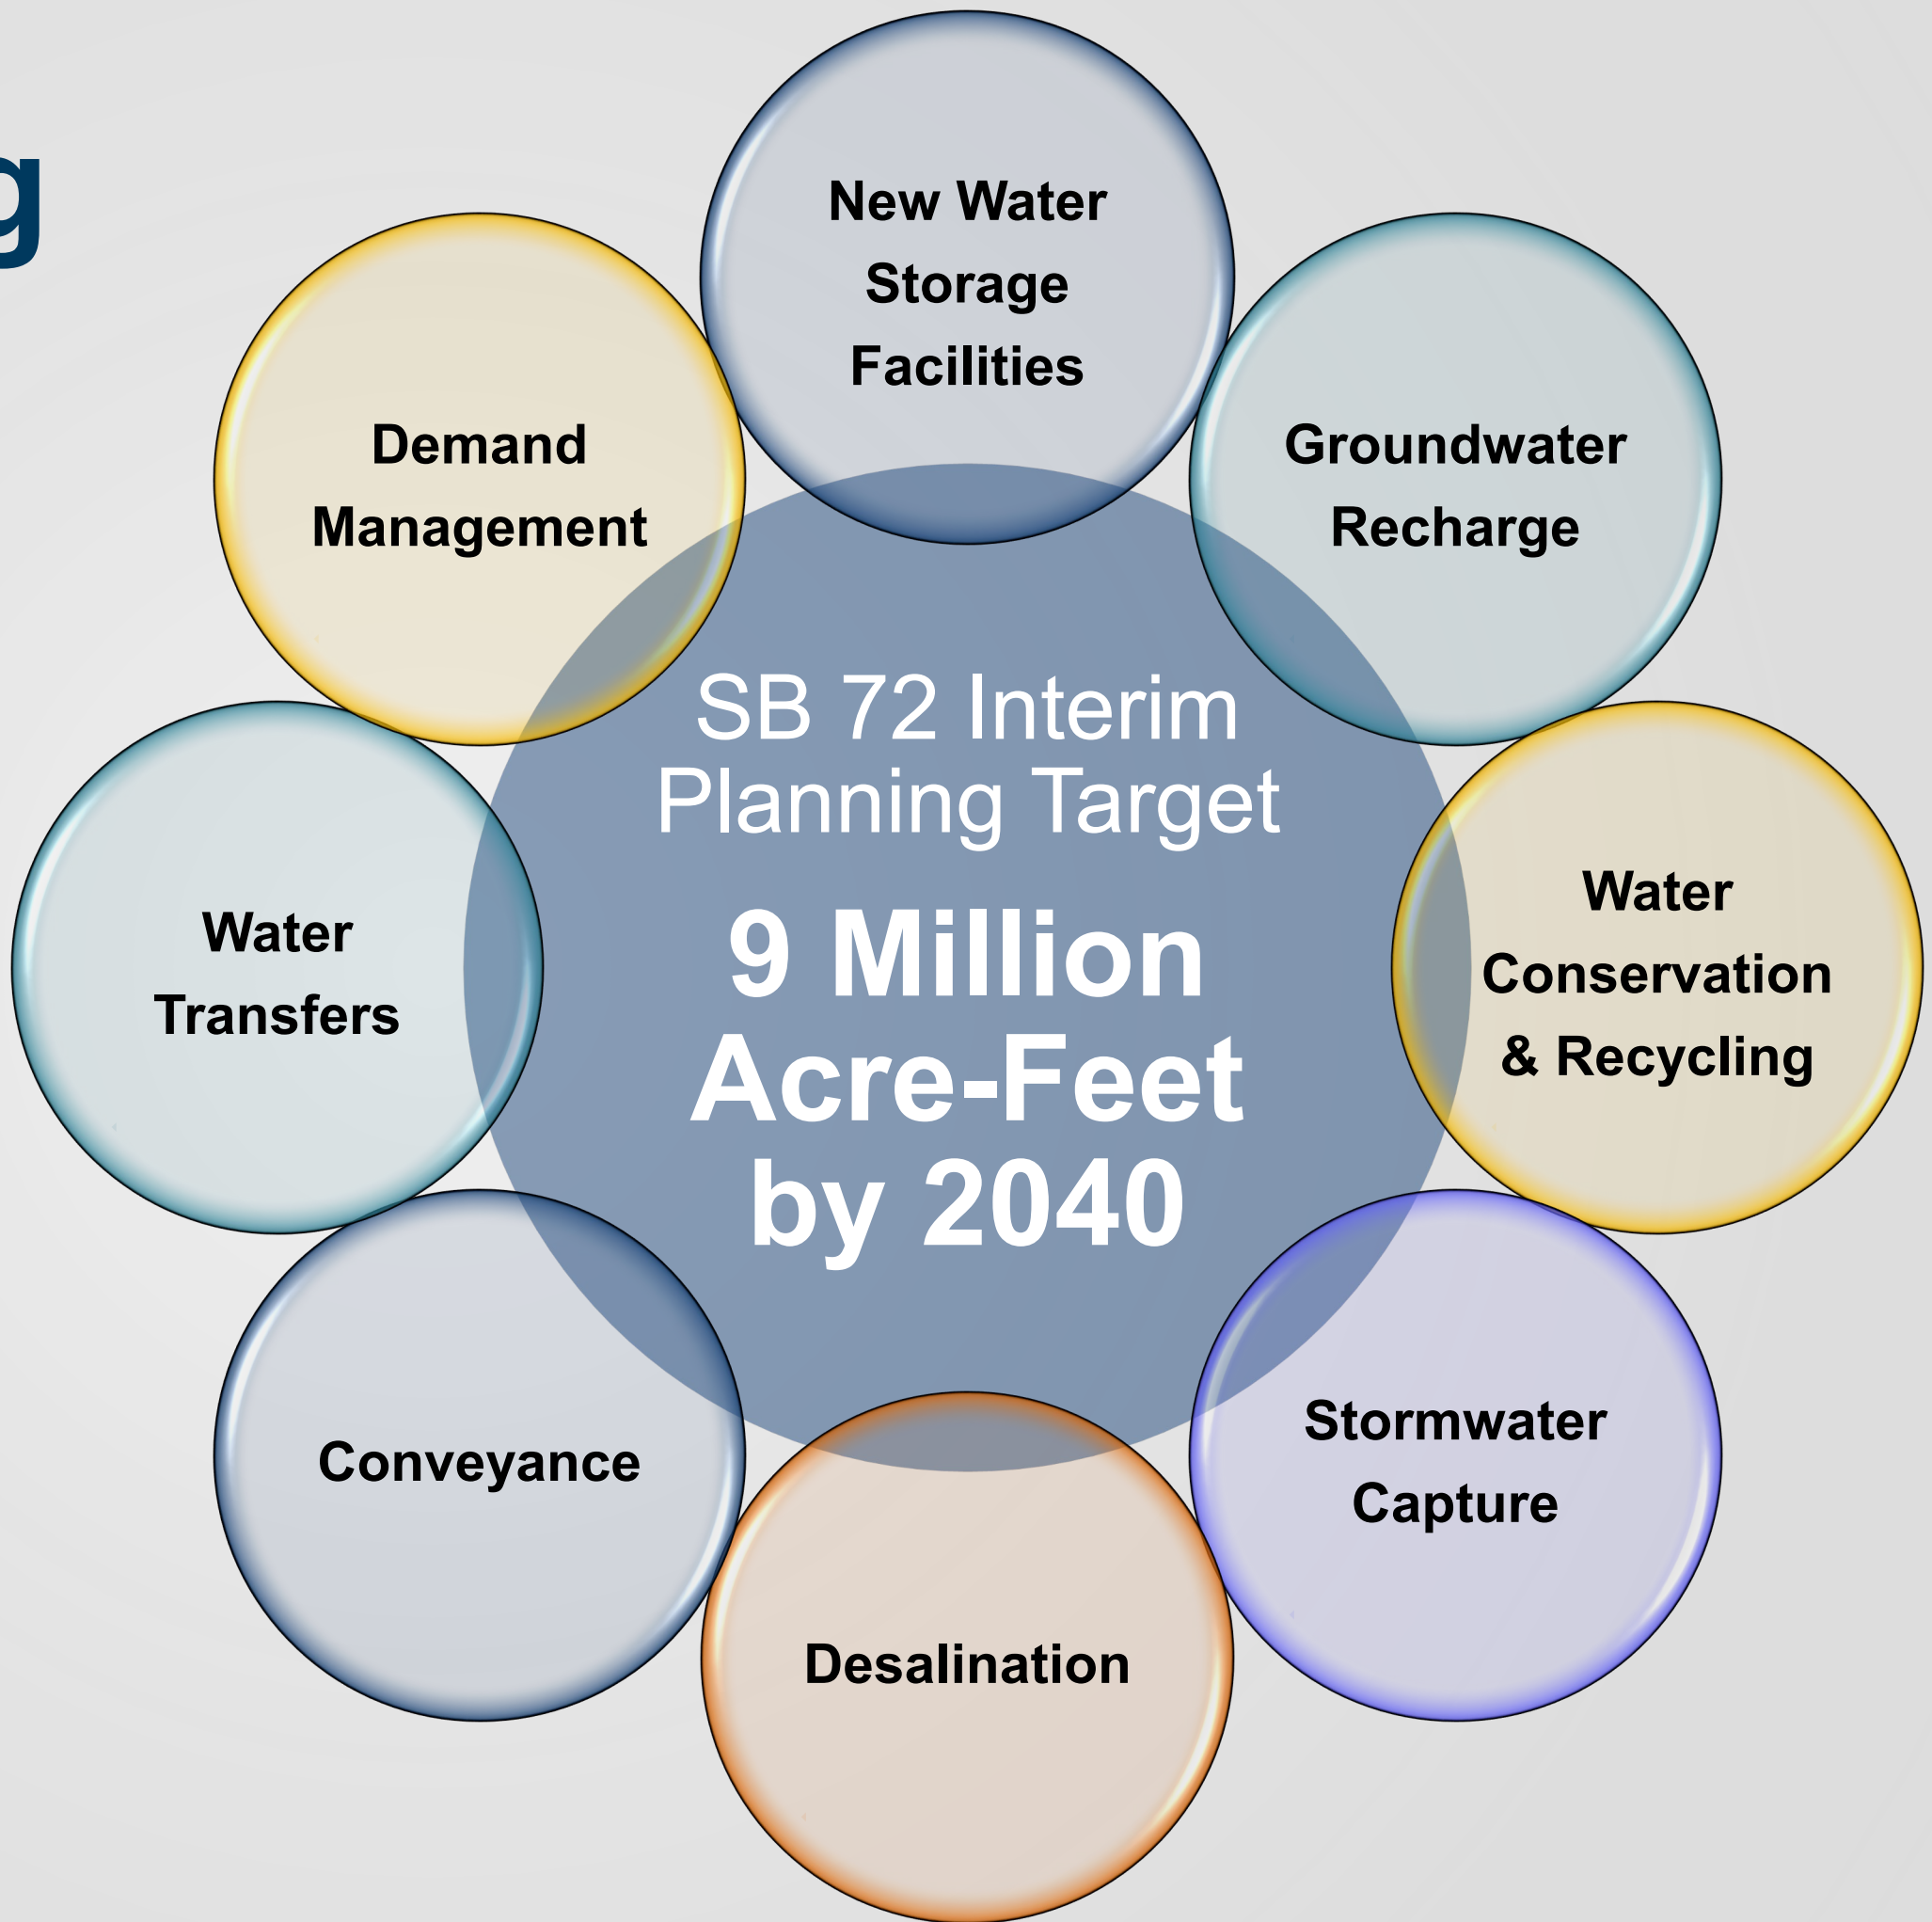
g

New Water Storage Facilities

Demand Management

Groundwater Recharge

SB 72 Interim Planning Target

9 Million Acre-Feet by 2040

Water Transfers

Water Conservation & Recycling

Conveyance

Stormwater Capture

Desalination